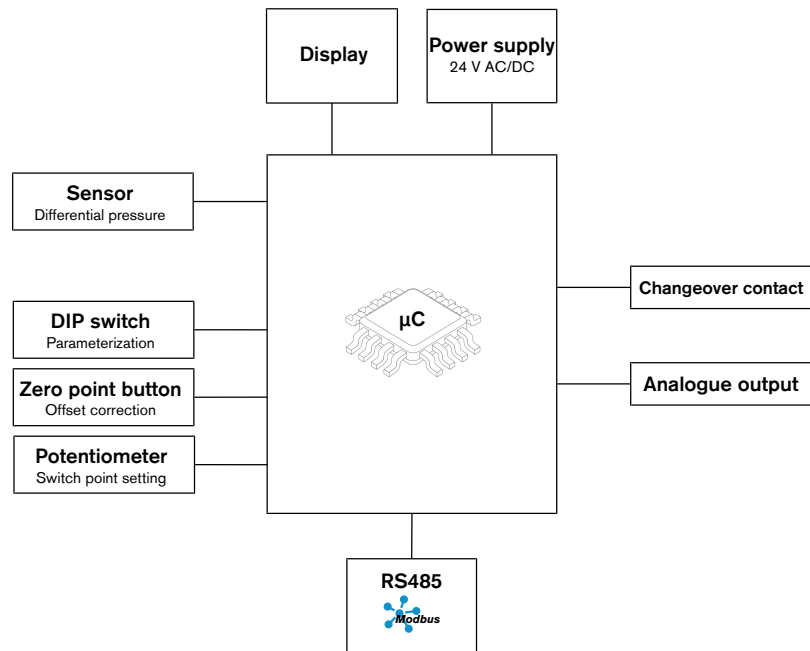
Display

Power supply
24 V AC/DC

Sensor
Differential pressure

DIP switch
Parameterization

Zero point button
Offset correction

Potentiometer
Switch point setting

μC

Changeover contact

Analogue output

RS485
Modbus